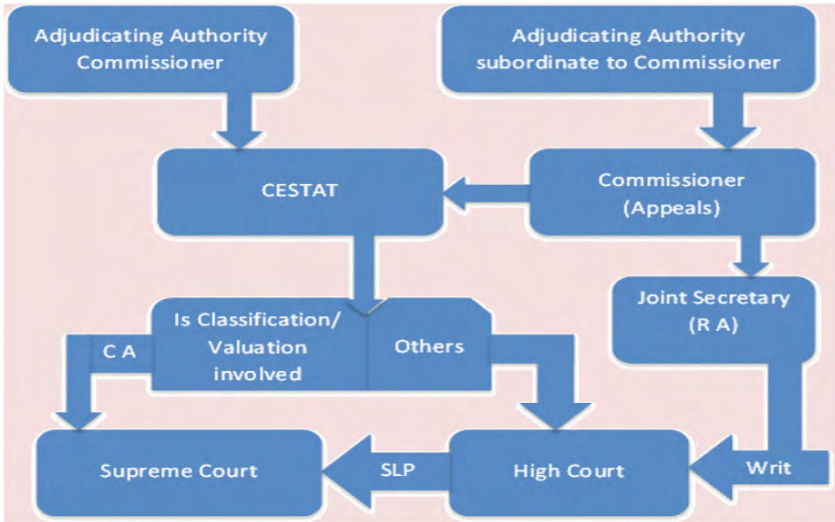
Adjudicating Authority Commissioner

Adjudicating Authority subordinate to Commissioner

CESTAT

Commissioner (Appeals)

Joint Secretary (R A)

C A

Is Classification/ Valuation involved

Others

Supreme Court

SLP

High Court

Writ